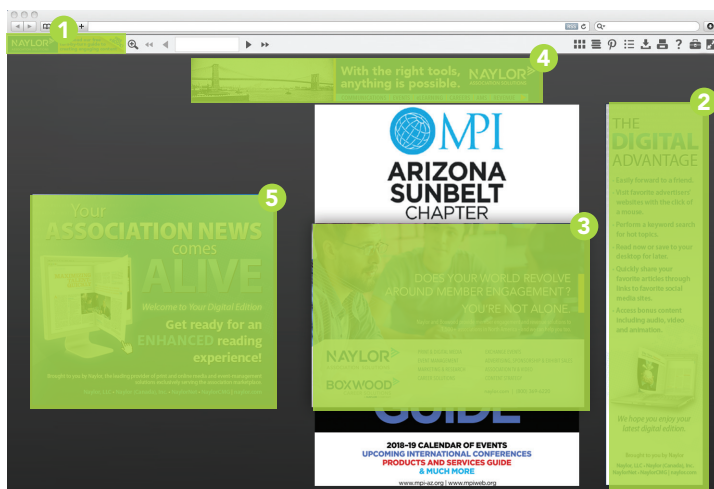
1

NAYLOR

4

With the right tools, anything is possible.

NAYLOR

2

THE DIGITAL ADVANTAGE

Easily forward to a friend.

Visit favorite advertisers' websites with the click of a mouse.

Perform a keyword search for hot topics.

Read now or save to your desktop for later.

Quickly share your favorite articles through links to favorite social media sites.

Access bonus content including audio, video and animation.

We hope you enjoy your latest digital edition.

Brought to you by Naylor

MPI

ARIZONA SUNBELT CHAPTER

5

Your ASSOCIATION NEWS comes ALIVE

Welcome to Your Digital Edition

Get ready for an ENHANCED reading experience!

3

DOES YOUR WORLD REVOLVE AROUND MEMBER ENGAGEMENT? YOU'RE NOT ALONE.

NAYLOR

BOXWOOD

GUIDE

2018-19 CALENDAR OF EVENTS

UPCOMING INTERNATIONAL CONFERENCES

PRODUCTS AND SERVICES GUIDE

& MUCH MORE

www.mpi-az.org | www.mpiweb.org